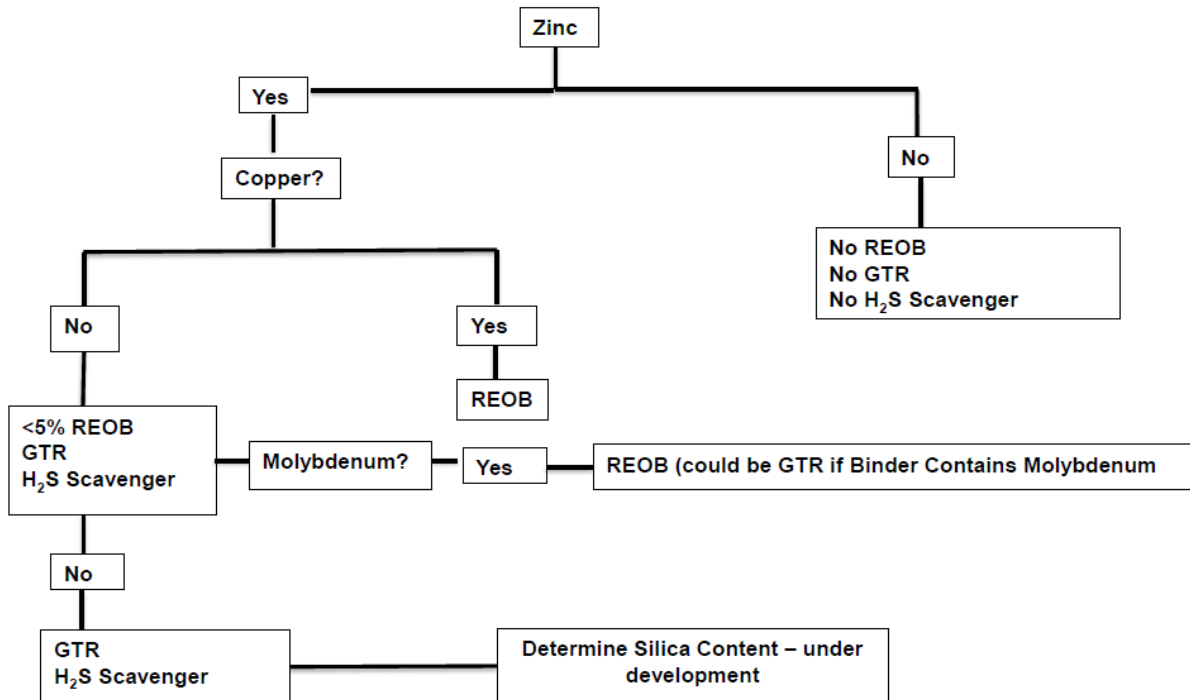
Zinc

Yes

Copper?

No

Yes

REOB

<5% REOB
GTR
$H_2S$ Scavenger

Molybdenum?

Yes

REOB (could be GTR if Binder Contains Molybdenum

No

GTR
$H_2S$ Scavenger

Determine Silica Content – under development

No

No REOB
No GTR
No $H_2S$ Scavenger